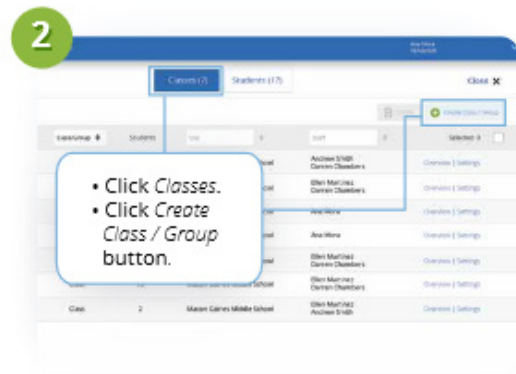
2

Ana Mora
Schoolwide

Classes (7)

Students (17)

Close ✖

Create Class / Group

Class/Group

Students

Staff

Selected: 0

• Click *Classes*.
• Click *Create Class / Group* button.

Andrew Smith
Damien Chambers

Overview | Settings

Ellen Martinez
Damien Chambers

Overview | Settings

Ana Mora

Overview | Settings

Ana Mora

Overview | Settings

Ellen Martinez
Damien Chambers

Overview | Settings

Ellen Martinez
Damien Chambers

Overview | Settings

Class

2

Mason Gaines Middle School

Ellen Martinez
Andrew Smith

Overview | Settings